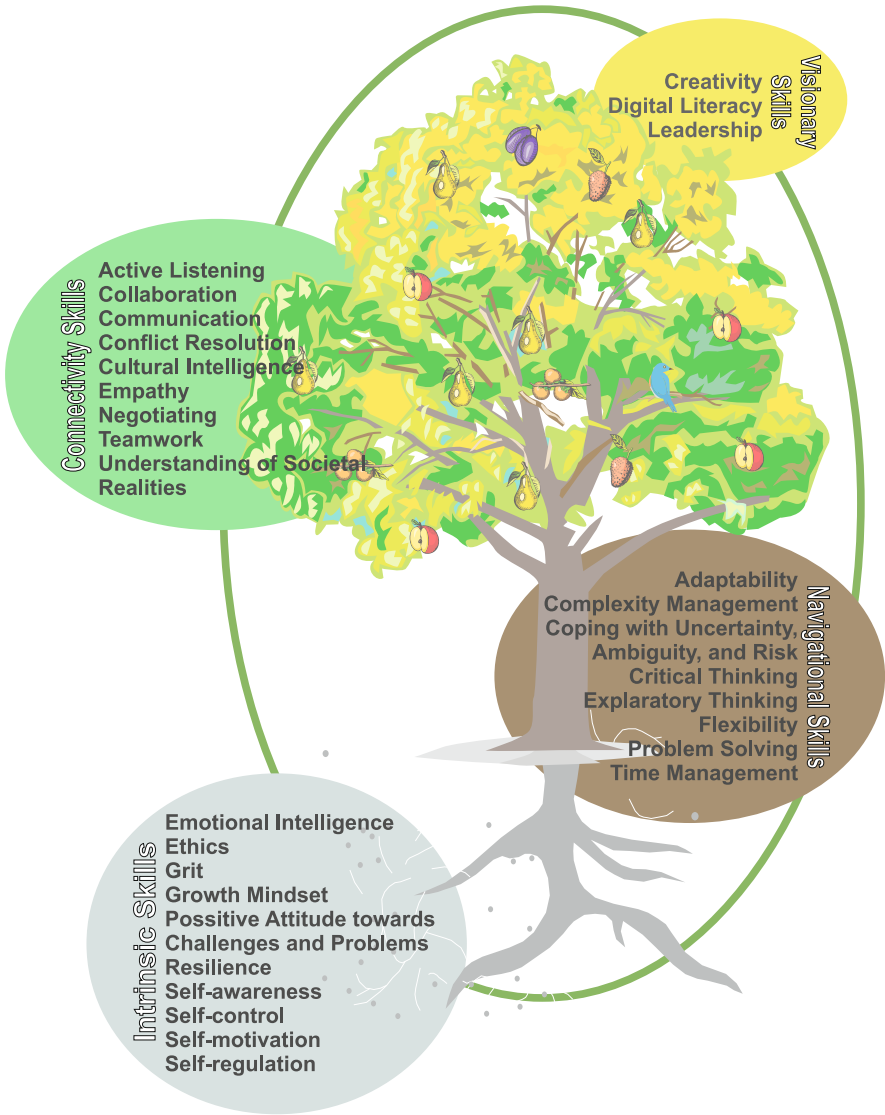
Visionary Skills
Creativity
Digital Literacy
Leadership

Connectivity Skills
Active Listening
Collaboration
Communication
Conflict Resolution
Cultural Intelligence
Empathy
Negotiating
Teamwork
Understanding of Societal Realities

Navigational Skills
Adaptability
Complexity Management
Coping with Uncertainty, Ambiguity, and Risk
Critical Thinking
Explaratory Thinking
Flexibility
Problem Solving
Time Management

Intrinsic Skills
Emotional Intelligence
Ethics
Grit
Growth Mindset
Possitive Attitude towards Challenges and Problems
Resilience
Self-awareness
Self-control
Self-motivation
Self-regulation